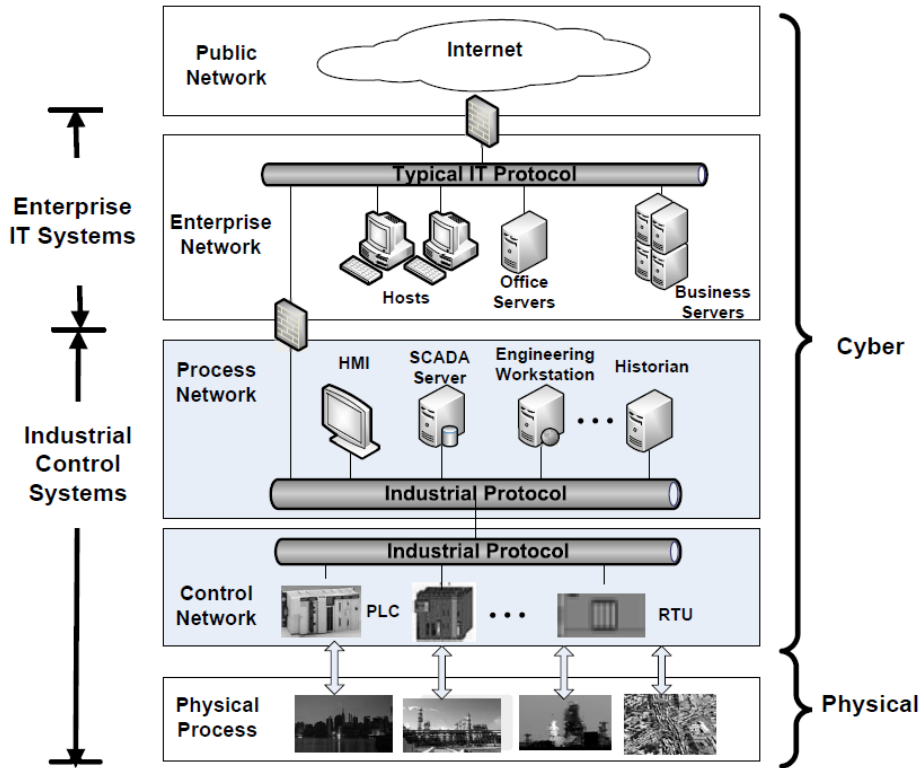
Public Network

Internet

Enterprise IT Systems

Typical IT Protocol

Enterprise Network

Hosts

Office Servers

Business Servers

Cyber

Process Network

HMI

SCADA Server

Engineering Workstation

Historian

Industrial Control Systems

Industrial Protocol

Industrial Protocol

Control Network

PLC

RTU

Physical Process

Physical